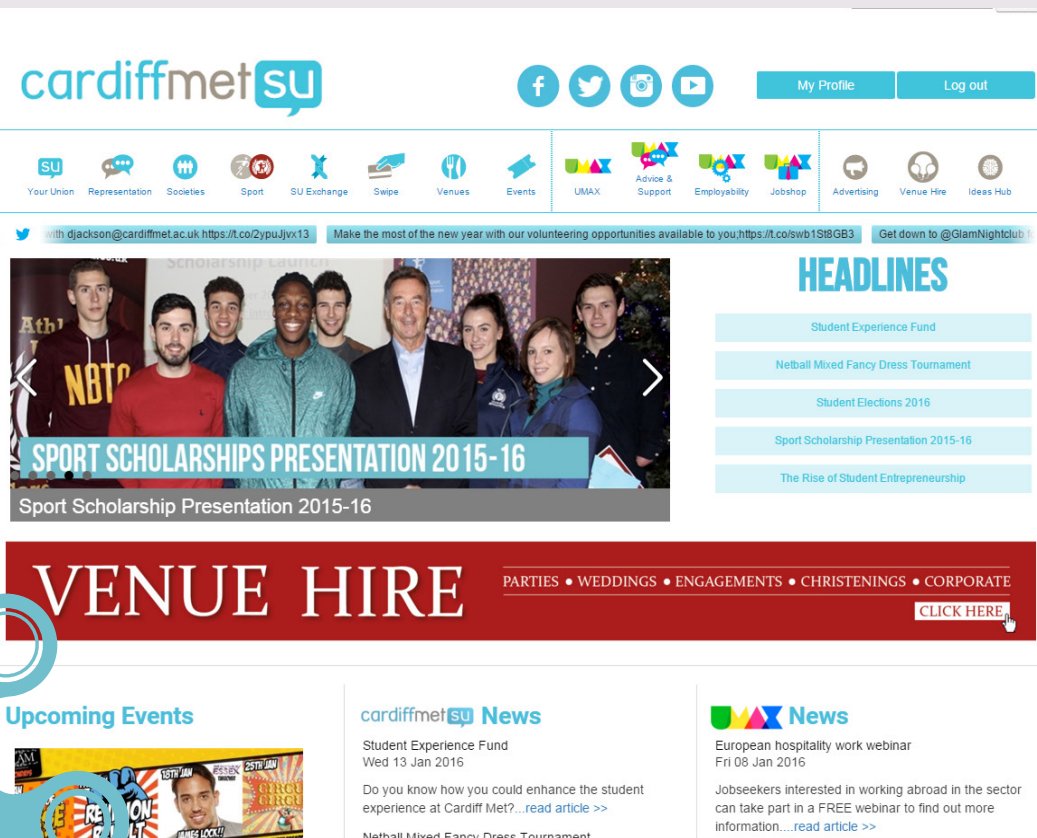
cardiffmet su

My Profile
Log out

Your Union
Representation
Societies
Sport
SU Exchange
Swipe
Venues
Events
UMAX
Advice & Support
Employability
Jobshop
Advertising
Venue Hire
Ideas Hub

with djackson@cardiffmet.ac.uk https://t.co/2ypuJjvx13
Make the most of the new year with our volunteering opportunities available to you;https://t.co/swb1St8GB3
Get down to @GlamNightclub f

SPORT SCHOLARSHIPS PRESENTATION 2015-16
Sport Scholarship Presentation 2015-16

HEADLINES
Student Experience Fund
Netball Mixed Fancy Dress Tournament
Student Elections 2016
Sport Scholarship Presentation 2015-16
The Rise of Student Entrepreneurship

VENUE HIRE
PARTIES • WEDDINGS • ENGAGEMENTS • CHRISTENINGS • CORPORATE
CLICK HERE

Upcoming Events

cardiffmet su News
Student Experience Fund
Wed 13 Jan 2016
Do you know how you could enhance the student experience at Cardiff Met?...read article >>
Netball Mixed Fancy Dress Tournament

UMAX News
European hospitality work webinar
Fri 08 Jan 2016
Jobseekers interested in working abroad in the sector can take part in a FREE webinar to find out more information....read article >>